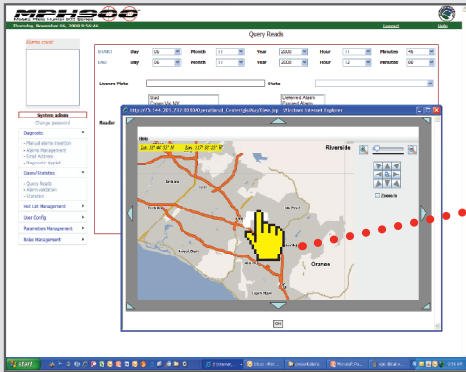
MPH900

Thursday, November 06, 2008 9:56:26

Logout

Help

Query Reads

Alarms count

Start Day 06 Month 11 Year 2008 Hour 11 Minutes 45

End Day 06 Month 11 Year 2008 Hour 12 Minutes 00

License Plate

State

Stolen
Canada Alt. NY

Unlisted Alarm
Passed Alarm

Reader

System admin

Change password

Diagnostic

Manual alarms insertion
Alarms Management
Email Address
Diagnostic Applet

Users/Statistics

Query Reads
Alarm validation
Statistics

Hot List Management

User Config

Parameters Management

Roles Management

http://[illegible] - Windows Internet Explorer

Help

Lat: 33° 46' 53" N Lon: 117° 28' 00" W

Riverside

Zoom In

Orange

OK

start